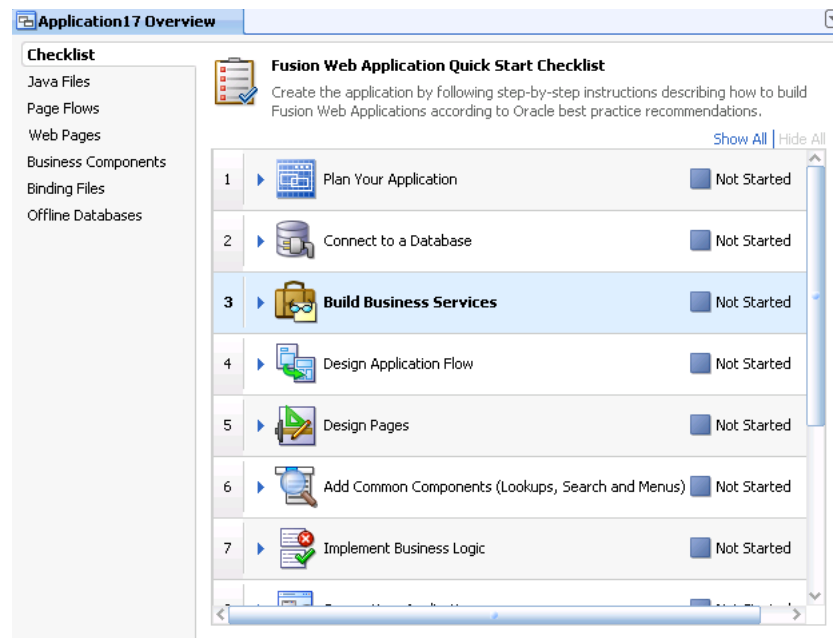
Application17 Overview

Checklist
Java Files
Page Flows
Web Pages
Business Components
Binding Files
Offline Databases

Fusion Web Application Quick Start Checklist
Create the application by following step-by-step instructions describing how to build Fusion Web Applications according to Oracle best practice recommendations.

Show All | Hide All

| 1 | Plan Your Application | Not Started |
|---|---|---|
| 2 | Connect to a Database | Not Started |
| 3 | Build Business Services | Not Started |
| 4 | Design Application Flow | Not Started |
| 5 | Design Pages | Not Started |
| 6 | Add Common Components (Lookups, Search and Menus) | Not Started |
| 7 | Implement Business Logic | Not Started |
| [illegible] | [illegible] | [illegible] |